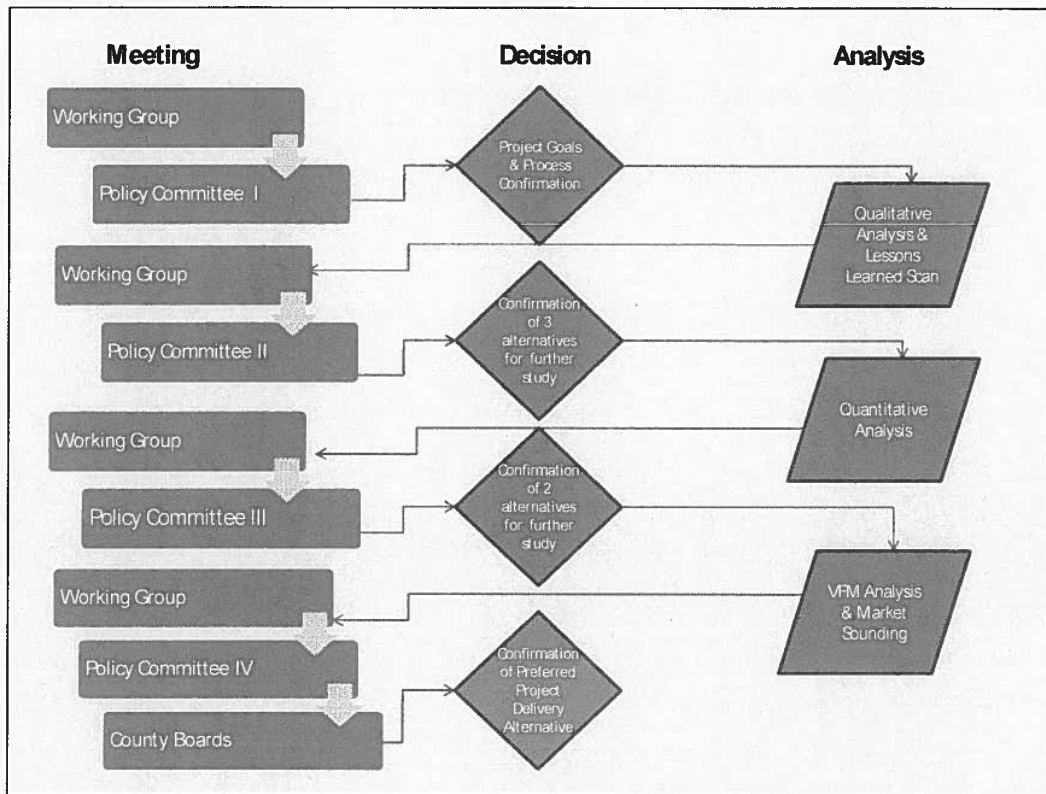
Meeting

Decision

Analysis

Working Group

Policy Committee I

Project Goals & Process Confirmation

Qualitative Analysis & Lessons Learned Scan

Working Group

Policy Committee II

Confirmation of 3 alternatives for further study

Quantitative Analysis

Working Group

Policy Committee III

Confirmation of 2 alternatives for further study

VFM Analysis & Market Sounding

Working Group

Policy Committee IV

County Boards

Confirmation of Preferred Project Delivery Alternative